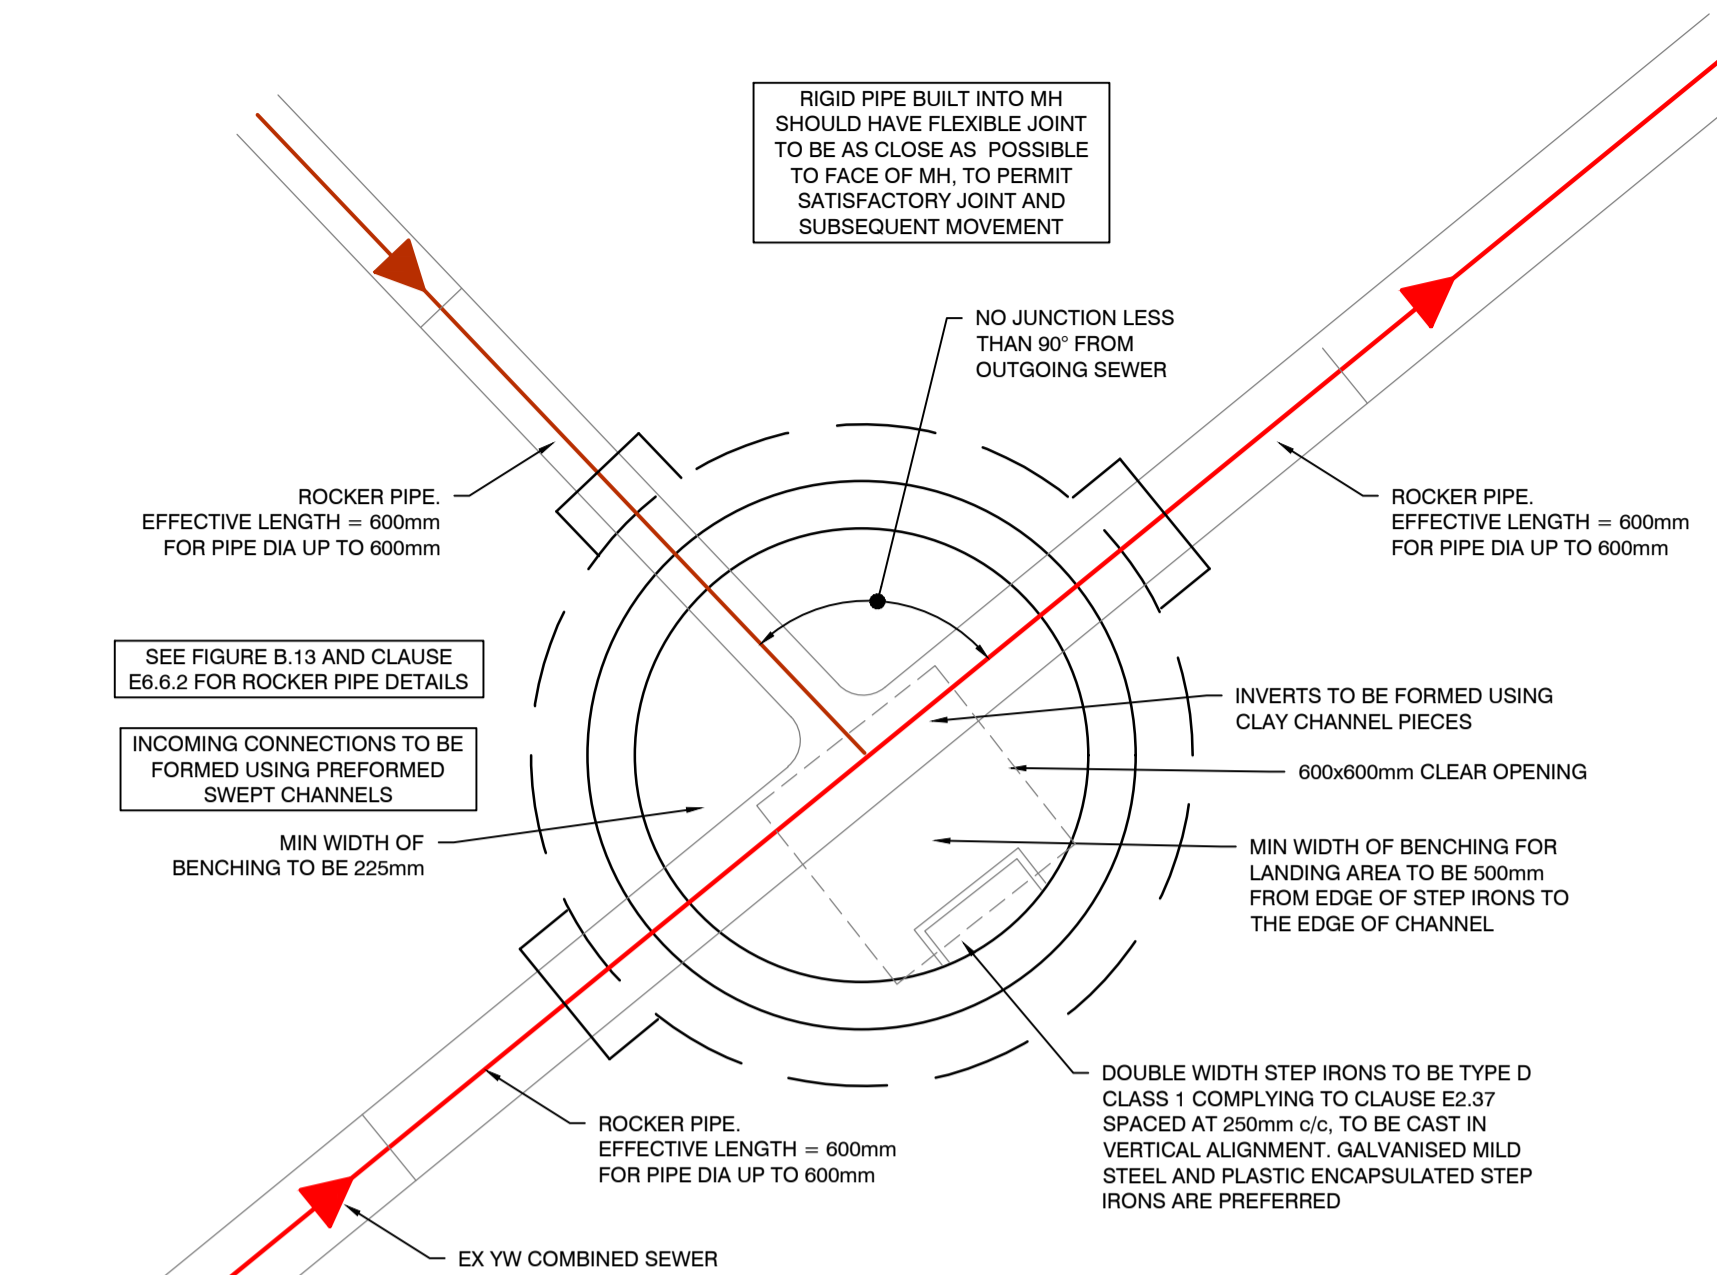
RIGID PIPE BUILT INTO MH SHOULD HAVE FLEXIBLE JOINT TO BE AS CLOSE AS POSSIBLE TO FACE OF MH, TO PERMIT SATISFACTORY JOINT AND SUBSEQUENT MOVEMENT

NO JUNCTION LESS THAN 90° FROM OUTGOING SEWER

ROCKER PIPE. EFFECTIVE LENGTH = 600mm FOR PIPE DIA UP TO 600mm

ROCKER PIPE. EFFECTIVE LENGTH = 600mm FOR PIPE DIA UP TO 600mm

SEE FIGURE B.13 AND CLAUSE E6.6.2 FOR ROCKER PIPE DETAILS

INCOMING CONNECTIONS TO BE FORMED USING PREFORMED SWEPT CHANNELS

INVERTS TO BE FORMED USING CLAY CHANNEL PIECES

600x600mm CLEAR OPENING

MIN WIDTH OF BENCHING TO BE 225mm

MIN WIDTH OF BENCHING FOR LANDING AREA TO BE 500mm FROM EDGE OF STEP IRONS TO THE EDGE OF CHANNEL

DOUBLE WIDTH STEP IRONS TO BE TYPE D CLASS 1 COMPLYING TO CLAUSE E2.37 SPACED AT 250mm c/c, TO BE CAST IN VERTICAL ALIGNMENT. GALVANISED MILD STEEL AND PLASTIC ENCAPSULATED STEP IRONS ARE PREFERRED

ROCKER PIPE. EFFECTIVE LENGTH = 600mm FOR PIPE DIA UP TO 600mm

EX YW COMBINED SEWER